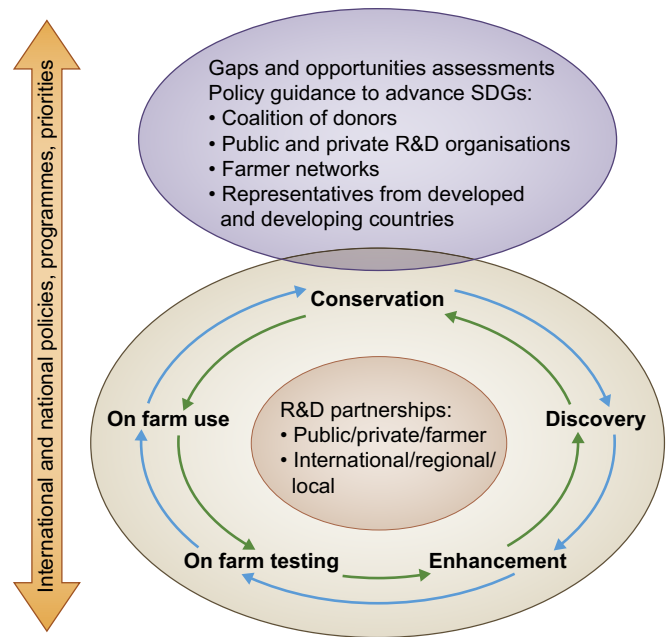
International and national policies, programmes, priorities

Gaps and opportunities assessments
Policy guidance to advance SDGs:
• Coalition of donors
• Public and private R&D organisations
• Farmer networks
• Representatives from developed and developing countries

Conservation

On farm use

Discovery

R&D partnerships:
• Public/private/farmer
• International/regional/local

On farm testing

Enhancement